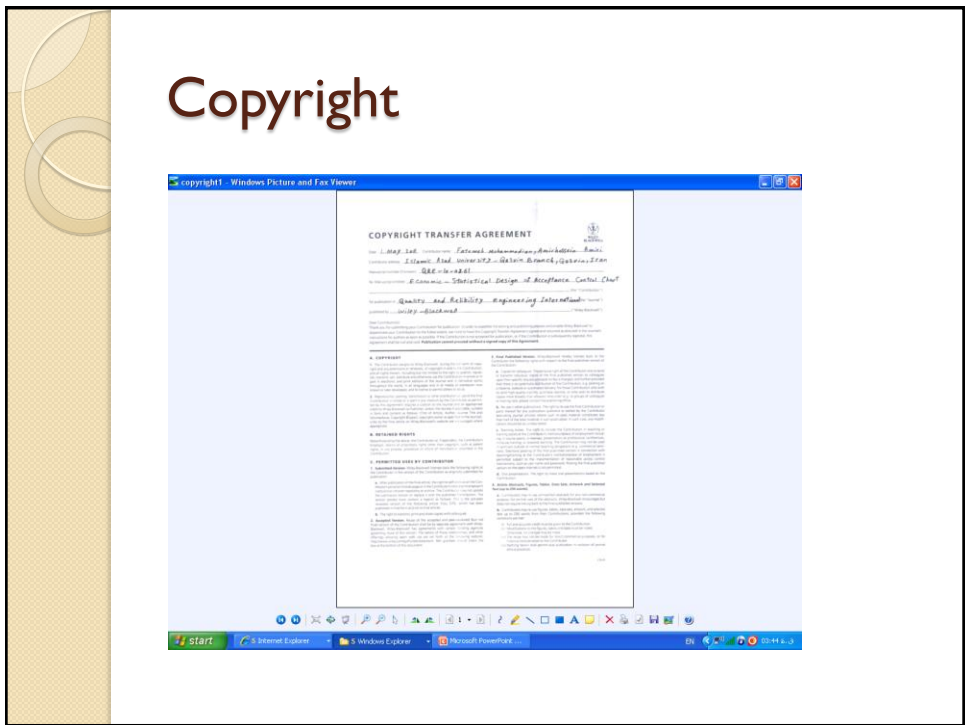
Copyright

copyright1 - Windows Picture and Fax Viewer

COPYRIGHT TRANSFER AGREEMENT

1 May 2011 Fatemeh Mohammadian, Amirhossein Amiri

Islamic Azad University - Qazvin Branch, Qazvin, Iran

QRE-10-0281

Economic - Statistical Design of Acceptance Control Chart

Quality and Reliability Engineering International

Wiley - Blackwell

A. COPYRIGHT

B. RETAINED RIGHTS

C. PERMITTED USES BY CONTRIBUTOR

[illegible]

start

5 Internet Explorer

5 Windows Explorer

Microsoft PowerPoint ...

EN

03:44